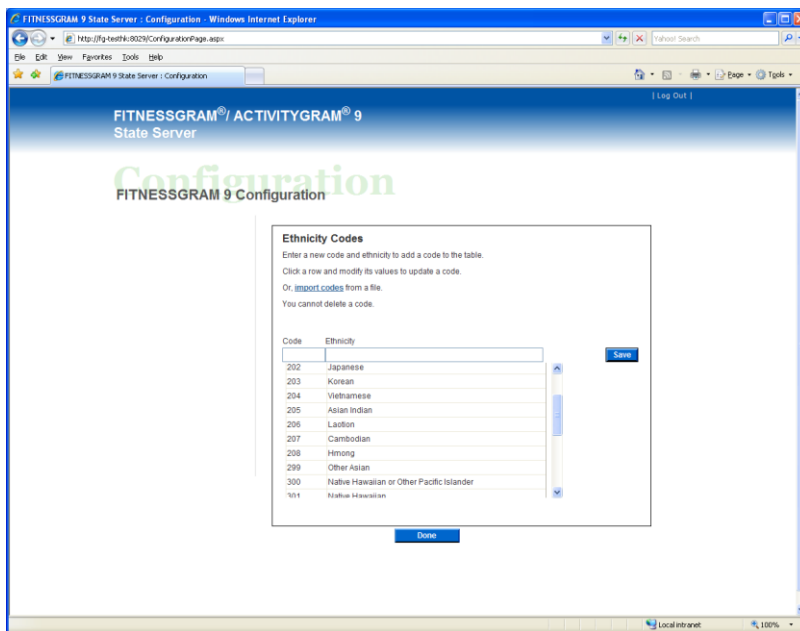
FITNESSGRAM 9 State Server : Configuration - Windows Internet Explorer

http://fg-testhk:8029/ConfigurationPage.aspx

Yahoo! Search

File Edit View Favorites Tools Help

FITNESSGRAM 9 State Server : Configuration

Page Tools

| Log Out |

FITNESSGRAM®/ ACTIVITYGRAM® 9
State Server

Configuration

FITNESSGRAM 9 Configuration

Ethnicity Codes

Enter a new code and ethnicity to add a code to the table.

Click a row and modify its values to update a code.

Or, import codes from a file.

You cannot delete a code.

| Code | Ethnicity |
|---|---|
| 202 | Japanese |
| 203 | Korean |
| 204 | Vietnamese |
| 205 | Asian Indian |
| 206 | Laotion |
| 207 | Cambodian |
| 208 | Hmong |
| 299 | Other Asian |
| 300 | Native Hawaiian or Other Pacific Islander |
| 301 | Native Hawaiian |

Save

Done

Local intranet

100%